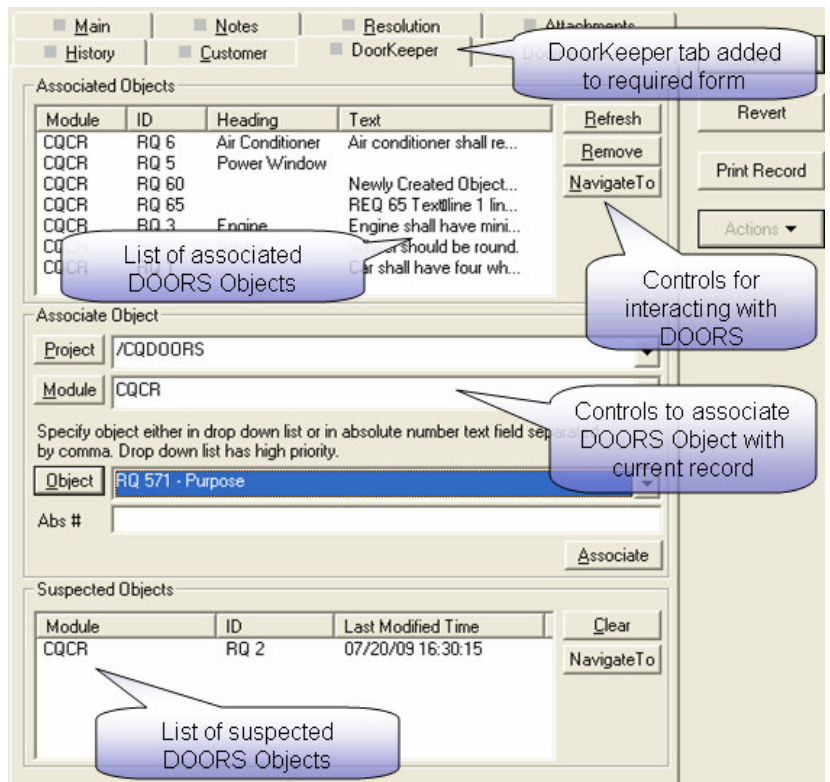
Main | Notes | Resolution | Attachments
History | Customer | DoorKeeper

DoorKeeper tab added to required form

Associated Objects

| Module | ID | Heading | Text |
|---|---|---|---|
| CQCR | RQ 6 | Air Conditioner | Air conditioner shall re... |
| CQCR | RQ 5 | Power Window | |
| CQCR | RQ 60 | | Newly Created Object... |
| CQCR | RQ 65 | | REQ 65 Text line 1 lin... |
| CQCR | RQ 3 | Engine | Engine shall have mini... |
| CQ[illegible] | | | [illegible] should be round. |
| CQCR | | | Car shall have four wh... |

Refresh
Remove
NavigateTo

Revert
Print Record
Actions

List of associated DOORS Objects

Controls for interacting with DOORS

Associate Object
Project /CQDOORS
Module CQCR

Controls to associate DOORS Object with current record

Specify object either in drop down list or in absolute number text field separa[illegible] by comma. Drop down list has high priority.
Object RQ 571 - Purpose
Abs #
Associate

Suspected Objects

| Module | ID | Last Modified Time |
|---|---|---|
| CQCR | RQ 2 | 07/20/09 16:30:15 |

Clear
NavigateTo

List of suspected DOORS Objects